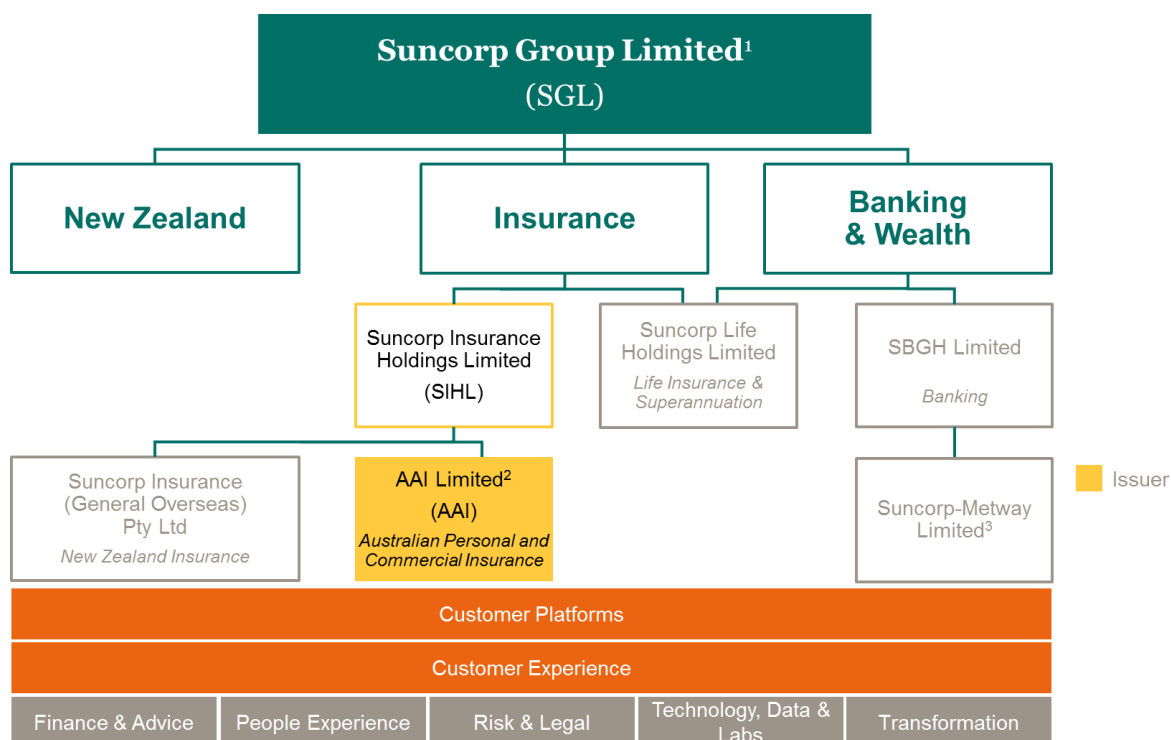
Suncorp Group Limited$^1$
(SGL)

New Zealand

Insurance

Banking & Wealth

Suncorp Insurance Holdings Limited
(SIHL)

Suncorp Life Holdings Limited
Life Insurance & Superannuation

SBGH Limited
Banking

Suncorp Insurance (General Overseas) Pty Ltd
New Zealand Insurance

AAI Limited$^2$
(AAI)
Australian Personal and Commercial Insurance

Suncorp-Metway Limited$^3$

Issuer

Customer Platforms

Customer Experience

Finance & Advice

People Experience

Risk & Legal

Technology, Data & Labs

Transformation